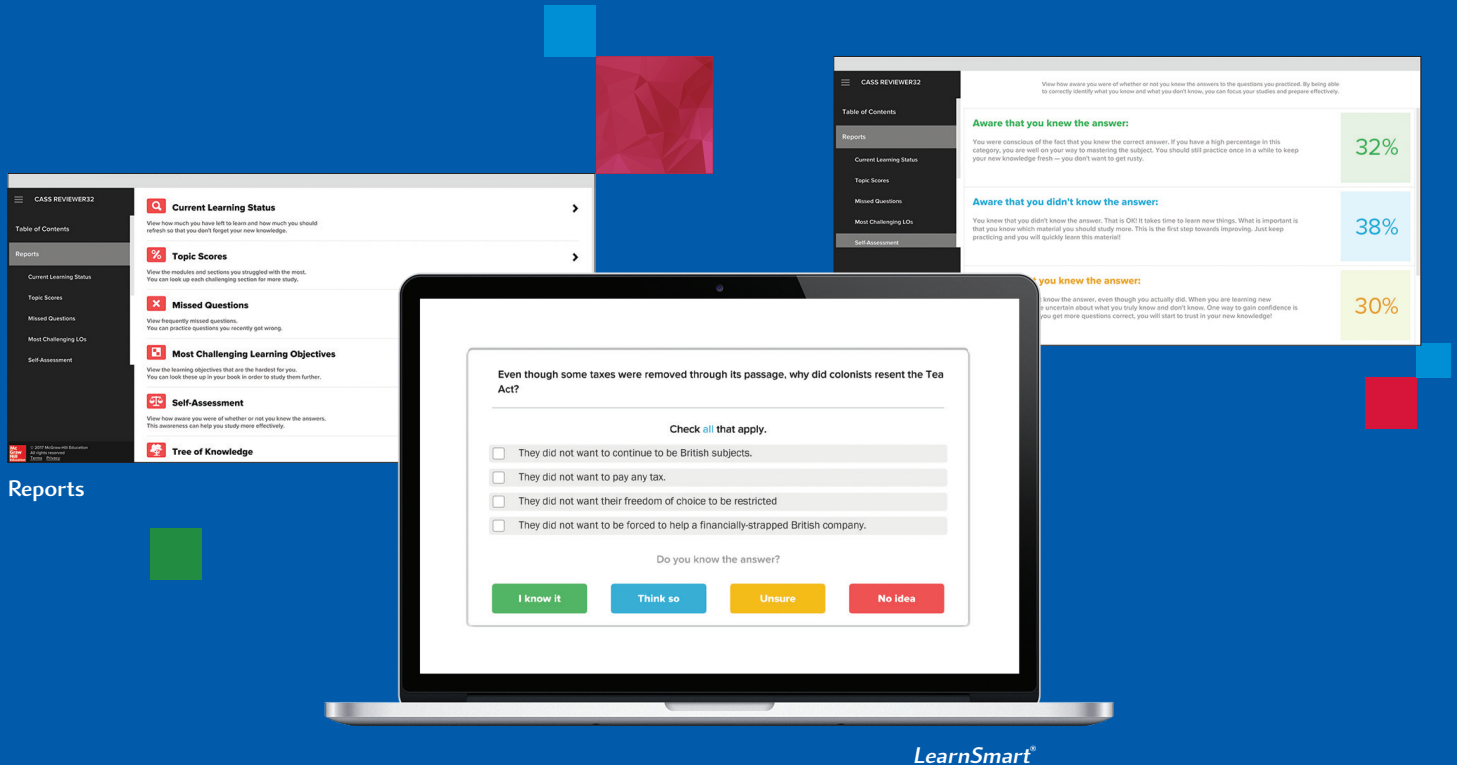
CASS REVIEWER32

Table of Contents

Reports

Current Learning Status

Topic Scores

Missed Questions

Most Challenging LOs

Self-Assessment

Current Learning Status

View how much you have left to learn and how much you should refresh so that you don't forget your new knowledge.

Topic Scores

View the modules and sections you struggled with the most. You can look up each challenging section for more study.

Missed Questions

View frequently missed questions. You can practice questions you recently got wrong.

Most Challenging Learning Objectives

View the learning objectives that are the hardest for you. You can look these up in your book in order to study them further.

Self-Assessment

View how aware you were of whether or not you knew the answers. This awareness can help you study more effectively.

Tree of Knowledge

© 2017 McGraw-Hill Education All rights reserved Terms Privacy

Reports

CASS REVIEWER32

Table of Contents

Reports

Current Learning Status

Topic Scores

Missed Questions

Most Challenging LOs

Self-Assessment

View how aware you were of whether or not you knew the answers to the questions you practiced. By being able to correctly identify what you know and what you don't know, you can focus your studies and prepare effectively.

Aware that you knew the answer:

You were conscious of the fact that you knew the correct answer. If you have a high percentage in this category, you are well on your way to mastering the subject. You should still practice once in a while to keep your new knowledge fresh — you don't want to get rusty.

32%

Aware that you didn't know the answer:

You knew that you didn't know the answer. That is OK! It takes time to learn new things. What is important is that you know which material you should study more. This is the first step towards improving. Just keep practicing and you will quickly learn this material!

38%

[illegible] you knew the answer:

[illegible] know the answer, even though you actually did. When you are learning new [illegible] uncertain about what you truly know and don't know. One way to gain confidence is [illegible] you get more questions correct, you will start to trust in your new knowledge!

30%

Even though some taxes were removed through its passage, why did colonists resent the Tea Act?

Check all that apply.

They did not want to continue to be British subjects.

They did not want to pay any tax.

They did not want their freedom of choice to be restricted

They did not want to be forced to help a financially-strapped British company.

Do you know the answer?

I know it

Think so

Unsure

No idea

LearnSmart®